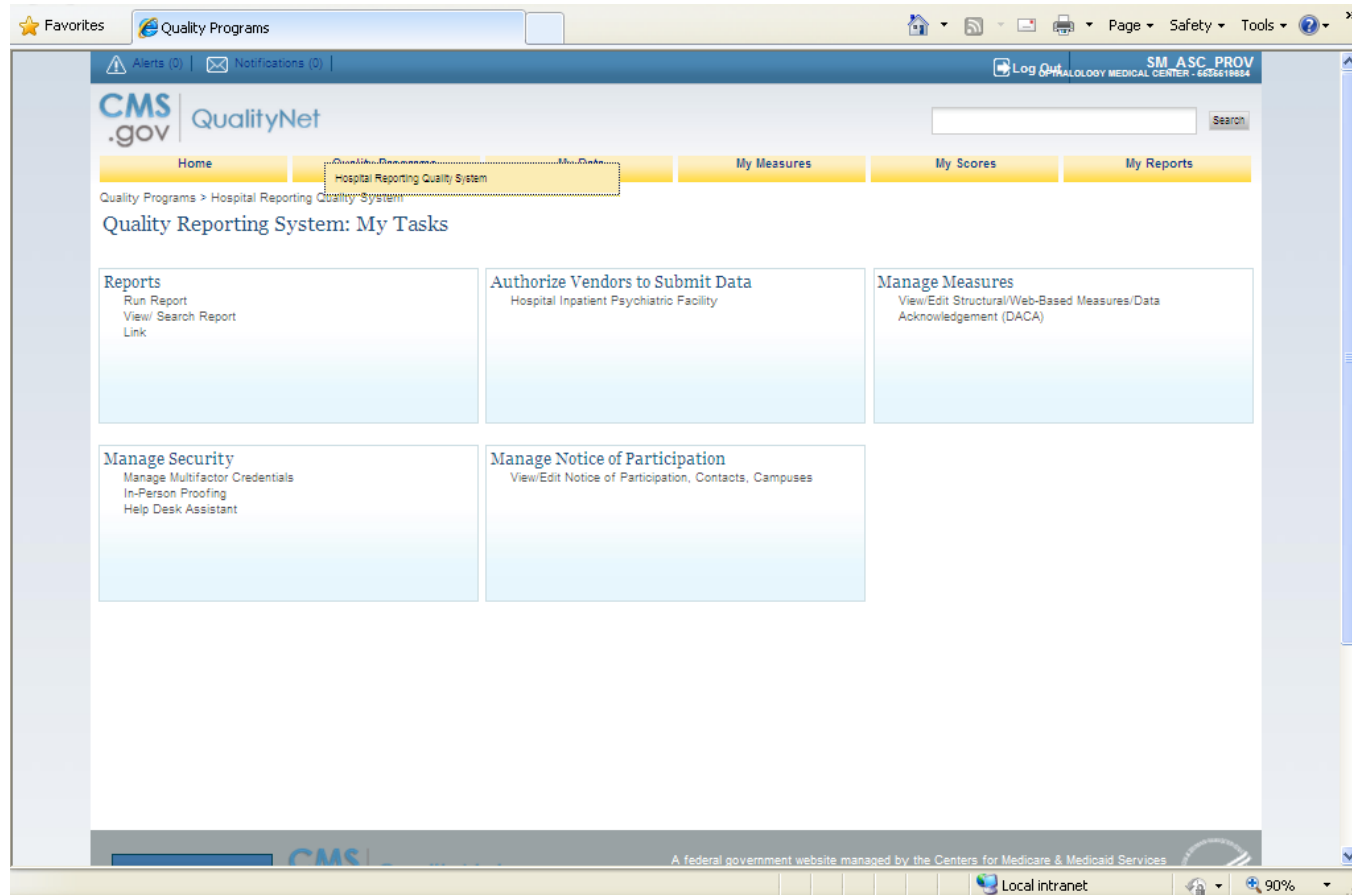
Favorites Quality Programs

Page ▾ Safety ▾ Tools ▾

Alerts (0) | Notifications (0) |

Log Out

SM_ASC_PROV
OPTHALOLOGY MEDICAL CENTER - 6636619684

CMS .gov QualityNet

Search

Home Quality Programs My Data My Measures My Scores My Reports

Hospital Reporting Quality System

Quality Programs > Hospital Reporting Quality System

Quality Reporting System: My Tasks

Reports
Run Report
View/ Search Report
Link

Authorize Vendors to Submit Data
Hospital Inpatient Psychiatric Facility

Manage Measures
View/Edit Structural/Web-Based Measures/Data Acknowledgement (DACA)

Manage Security
Manage Multifactor Credentials
In-Person Proofing
Help Desk Assistant

Manage Notice of Participation
View/Edit Notice of Participation, Contacts, Campuses

CMS

A federal government website managed by the Centers for Medicare & Medicaid Services

Local intranet

90%